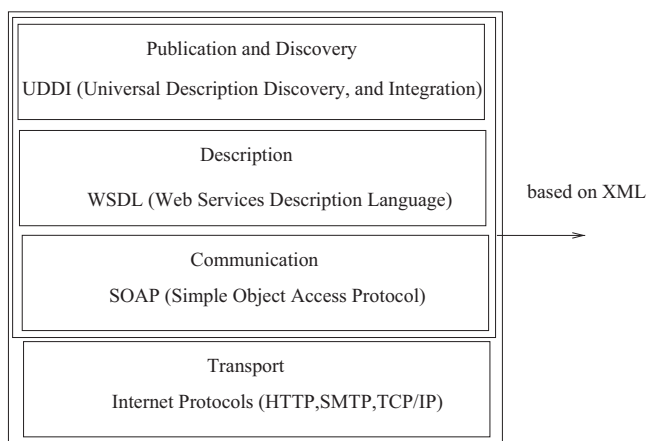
Publication and Discovery

UDDI (Universal Description Discovery, and Integration)

Description

WSDL (Web Services Description Language)

based on XML

Communication

SOAP (Simple Object Access Protocol)

Transport

Internet Protocols (HTTP,SMTP,TCP/IP)